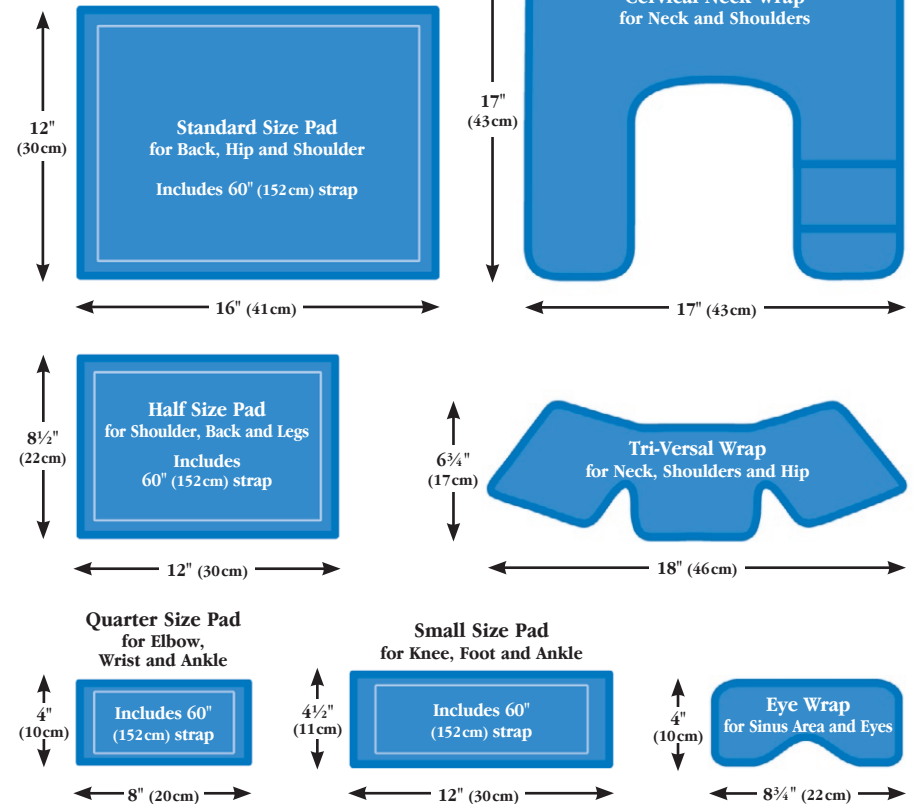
12"
(30cm)

Standard Size Pad
for Back, Hip and Shoulder

Includes 60" (152cm) strap

16" (41cm)

17"
(43cm)

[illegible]
for Neck and Shoulders

17" (43cm)

8½"
(22cm)

Half Size Pad
for Shoulder, Back and Legs
Includes
60" (152cm) strap

12" (30cm)

6¾"
(17cm)

Tri-Versal Wrap
for Neck, Shoulders and Hip

18" (46cm)

Quarter Size Pad
for Elbow,
Wrist and Ankle

4"
(10cm)

Includes 60"
(152cm) strap

8" (20cm)

Small Size Pad
for Knee, Foot and Ankle

4½"
(11cm)

Includes 60"
(152cm) strap

12" (30cm)

4"
(10cm)

Eye Wrap
for Sinus Area and Eyes

8¾" (22cm)